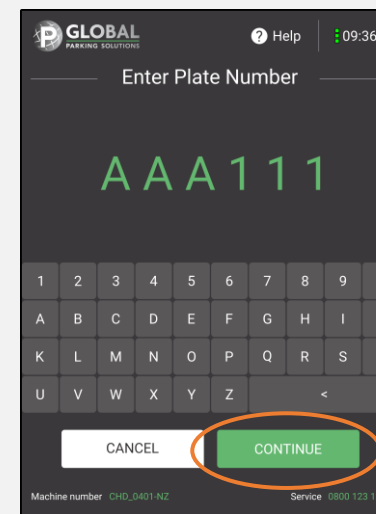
GLOBAL
PARKING SOLUTIONS

Help

09:36

Enter Plate Number

AAA111

1 2 3 4 5 6 7 8 9
A B C D E F G H I
K L M N O P Q R S
U V W X Y Z <

CANCEL

CONTINUE

Machine number CHD_0401-NZ

Service 0800 123 1